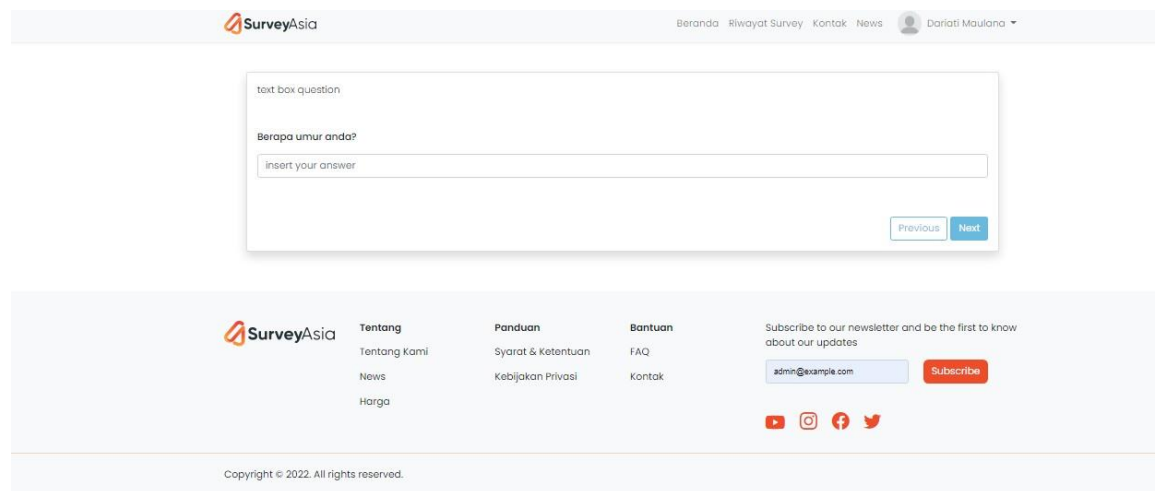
SurveyAsia

Beranda Riwayat Survey Kontak News Dariati Maulana

text box question

Berapa umur anda?

insert your answer

Previous Next

SurveyAsia

Tentang
Tentang Kami
News
Harga

Panduan
Syarat & Ketentuan
Kebijakan Privasi

Bantuan
FAQ
Kontak

Subscribe to our newsletter and be the first to know about our updates

admin@example.com

Subscribe

Copyright © 2022. All rights reserved.